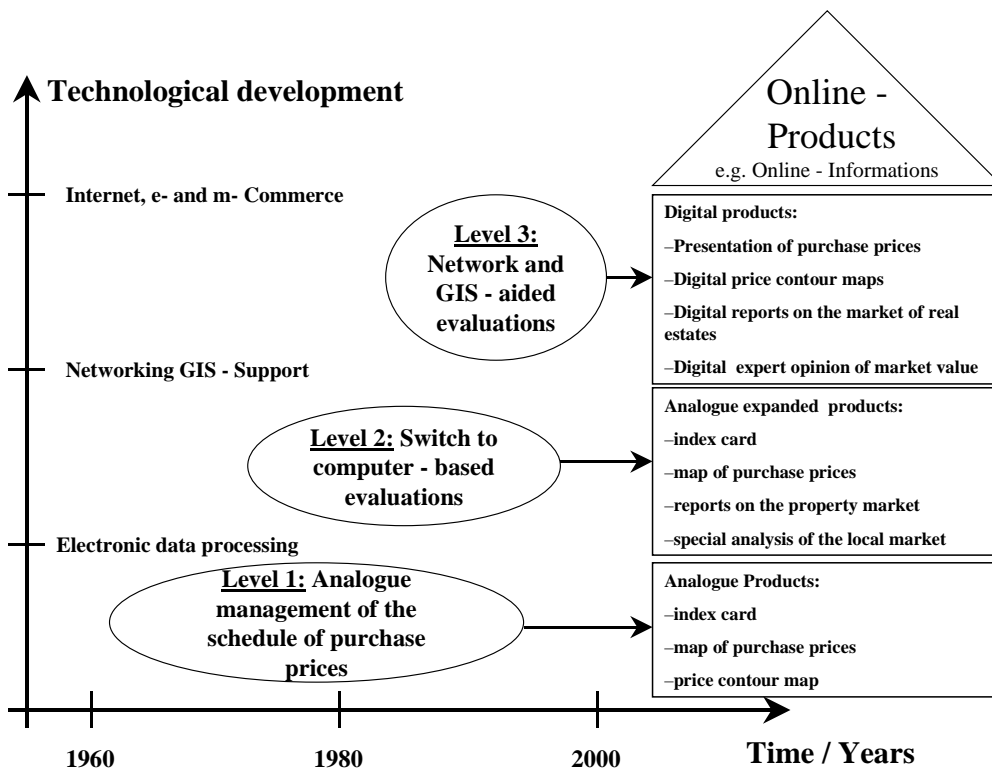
Technological development

Online - Products
e.g. Online - Informations

Internet, e- and m- Commerce

Level 3: Network and GIS - aided evaluations

Digital products:
–Presentation of purchase prices
–Digital price contour maps
–Digital reports on the market of real estates
–Digital expert opinion of market value

Networking GIS - Support

Level 2: Switch to computer - based evaluations

Analogue expanded products:
–index card
–map of purchase prices
–reports on the property market
–special analysis of the local market

Electronic data processing

Level 1: Analogue management of the schedule of purchase prices

Analogue Products:
–index card
–map of purchase prices
–price contour map

1960
1980
2000
Time / Years